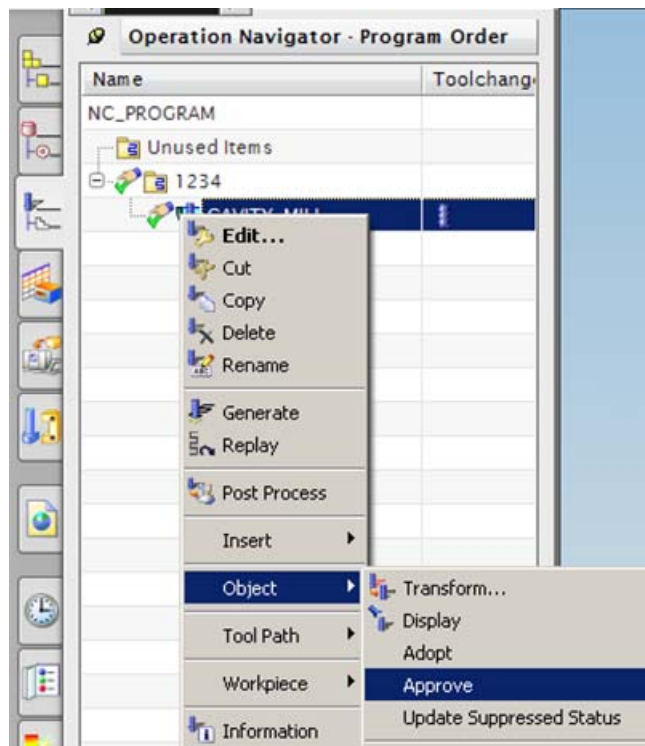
Operation Navigator - Program Order

| Name | Toolchang |
|---|---|
| NC_PROGRAM | |
| Unused Items | |
| 1234 | |
| CAVITY_MILL | |

Edit...
Cut
Copy
Delete
Rename
Generate
Replay
Post Process
Insert
Object
Tool Path
Workpiece
Information

Transform...
Display
Adopt
Approve
Update Suppressed Status